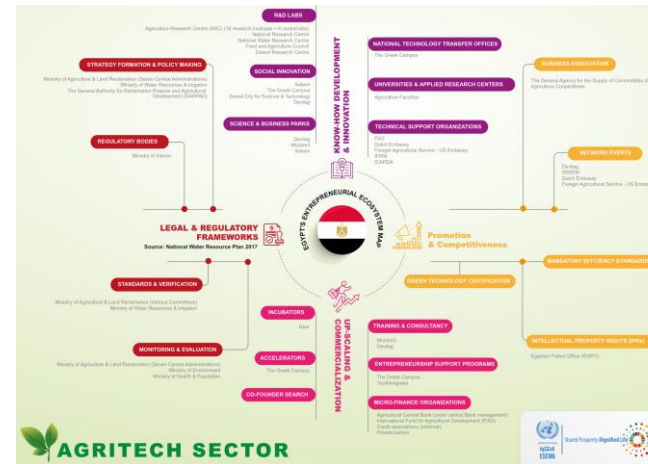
R&D LABS

Agriculture Research Centre (ARC) (16 research institutes + 6 central labs)
National Research Centre
National Water Research Centre
Food and Agriculture Council
Desert Research Centre

STRATEGY FORMATION & POLICY MAKING

Ministry of Agriculture & Land Reclamation (Seven Central Administrations)
Ministry of Water Resources & Irrigation
The General Authority for Reclamation Projects and Agricultural Development (GARPAD)

SOCIAL INNOVATION

Sekem
The Greek Campus
Zewail City for Science & Technology
Devlag

SCIENCE & BUSINESS PARKS

Devlag
Mozaic
Sekem

REGULATORY BODIES

Ministry of Interior

KNOW-HOW DEVELOPMENT & INNOVATION

NATIONAL TECHNOLOGY TRANSFER OFFICES

The Greek Campus

UNIVERSITIES & APPLIED RESEARCH CENTERS

Agriculture Faculties

TECHNICAL SUPPORT ORGANIZATIONS

FAO
Dutch Embassy
Foreign Agricultural Service - US Embassy
IFAD
ICARDA

BUSINESS ASSOCIATION

The General Agency for the Supply of Commodities (
Agriculture Cooperatives

NETWORK EVENTS

Devlag
SEKEM
Dutch Embassy
Foreign Agricultural Service - US Emba

EGYPT'S ENTREPRENEURIAL ECOSYSTEM MAP

LEGAL & REGULATORY FRAMEWORKS
Source: National Water Resource Plan 2017

Promotion & Competitiveness

MANDATORY EFFICIENCY STANDARD

GREEN TECHNOLOGY CERTIFICATION

STANDARDS & VERIFICATION

Ministry of Agriculture & Land Reclamation (Various Committees)
Ministry of Water Resources & Irrigation

MONITORING & EVALUATION

Ministry of Agriculture & Land Reclamation (Seven Central Administrations)
Ministry of Environment
Ministry of Health & Population

INCUBATORS

Dare

ACCELERATORS

The Greek Campus

CO-FOUNDER SEARCH

UP-SCALING & COMMERCIALIZATION

TRAINING & CONSULTANCY

Mozaic
Devlag

ENTREPRENEURSHIP SUPPORT PROGRAMS

The Greek Campus
Youthinkgreen

MICRO-FINANCE ORGANIZATIONS

Agricultural Central Bank (under central Bank management)
International Fund for Agricultural Development (IFAD)
Credit associations (informal)
Private traders

INTELLECTUAL PROPERTY RIGHTS (IPRs)

Egyptian Patent Office (EGPO)

AGRITECH SECTOR

ESCWA

Shared Prosperity Dignified Life